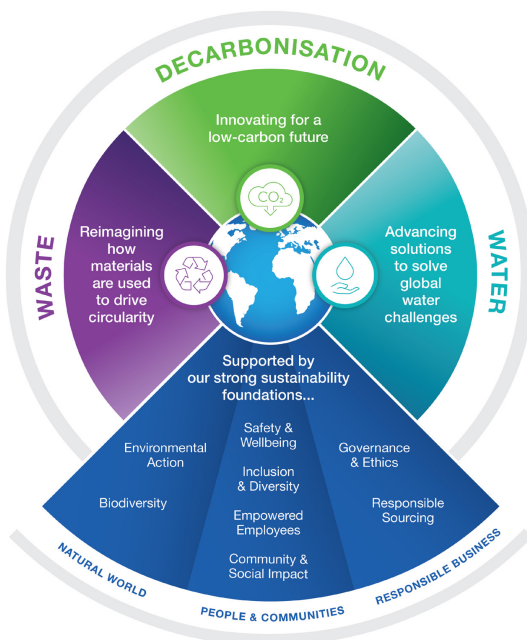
DECARBONISATION

Innovating for a low-carbon future

$CO_2$

WASTE

Reimagining how materials are used to drive circularity

WATER

Advancing solutions to solve global water challenges

Supported by our strong sustainability foundations...

Environmental Action

Biodiversity

Safety & Wellbeing

Inclusion & Diversity

Empowered Employees

Community & Social Impact

Governance & Ethics

Responsible Sourcing

NATURAL WORLD

PEOPLE & COMMUNITIES

RESPONSIBLE BUSINESS